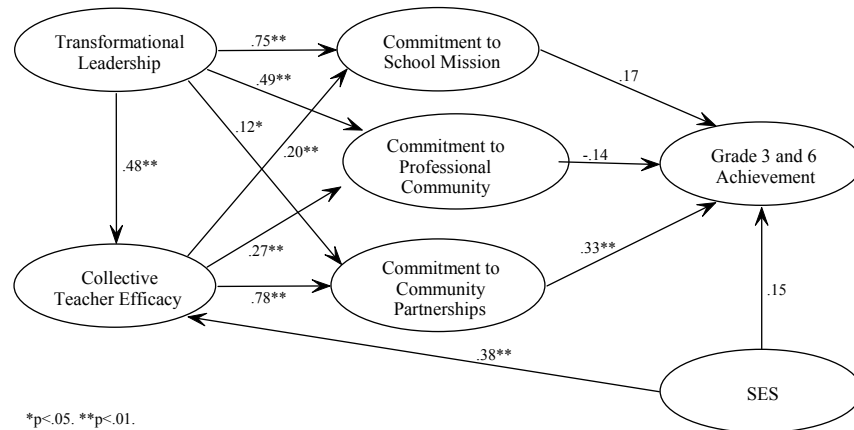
Transformational Leadership

.75**

Commitment to School Mission

.49**

.12*

.48**

.20**

Commitment to Professional Community

.17

-.14

Grade 3 and 6 Achievement

.27**

Collective Teacher Efficacy

.78**

Commitment to Community Partnerships

.33**

.15

.38**

SES

*p<.05. **p<.01.